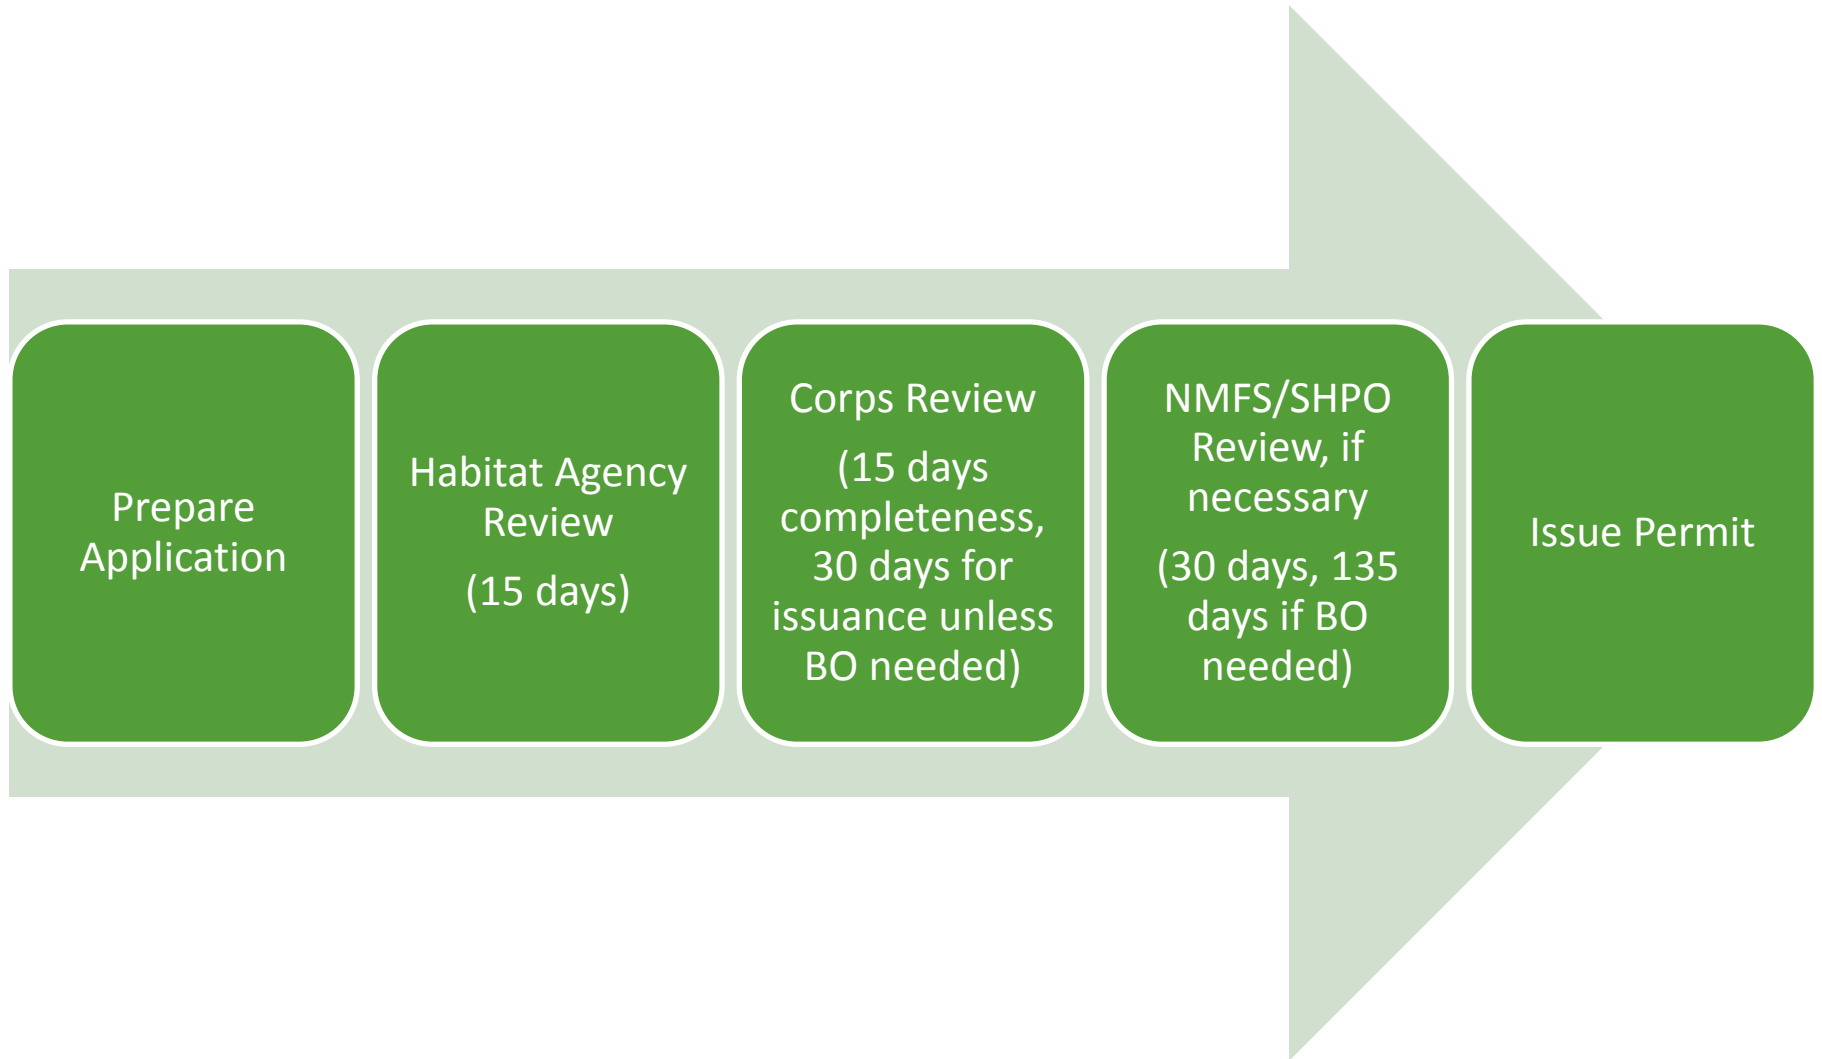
Prepare Application

Habitat Agency Review

(15 days)

Corps Review

(15 days completeness, 30 days for issuance unless BO needed)

NMFS/SHPO Review, if necessary

(30 days, 135 days if BO needed)

Issue Permit